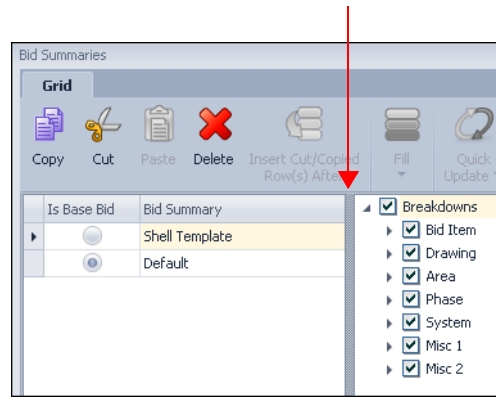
Bid Summaries

Grid

Copy Cut Paste Delete Insert Cut/Copied Row(s) After Fill Quick Update

| | Is Base Bid | Bid Summary |
|---|---|---|
| ▸ | | Shell Template |
| | | Default |

Breakdowns
Bid Item
Drawing
Area
Phase
System
Misc 1
Misc 2